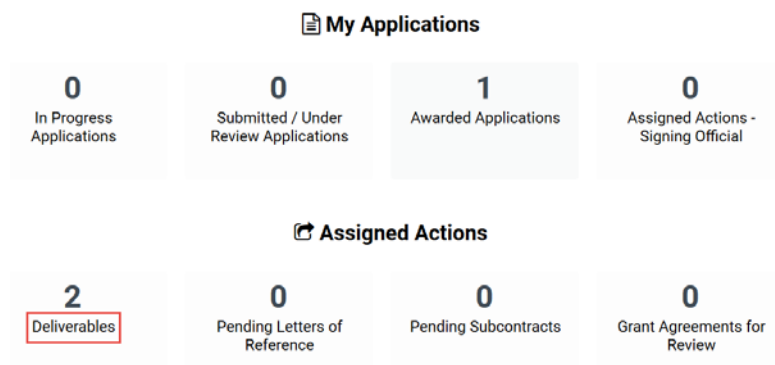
My Applications

0
In Progress Applications

0
Submitted / Under Review Applications

1
Awarded Applications

0
Assigned Actions - Signing Official

Assigned Actions

2
Deliverables

0
Pending Letters of Reference

0
Pending Subcontracts

0
Grant Agreements for Review